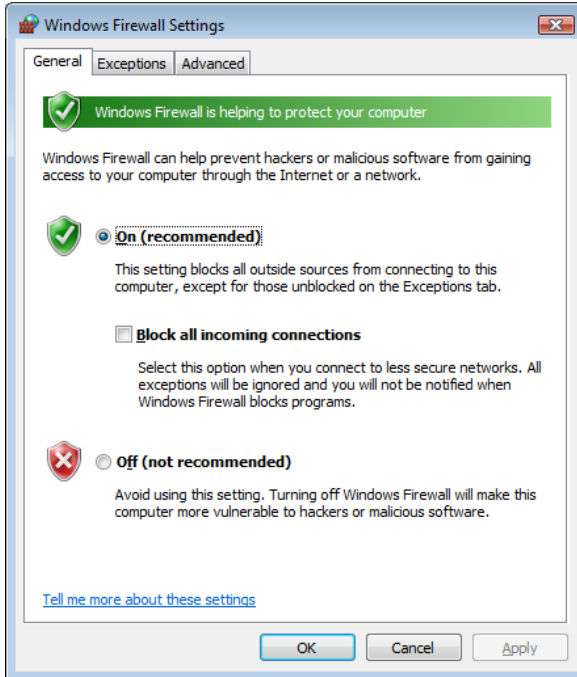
Windows Firewall Settings

General Exceptions Advanced

Windows Firewall is helping to protect your computer

Windows Firewall can help prevent hackers or malicious software from gaining access to your computer through the Internet or a network.

On (recommended)

This setting blocks all outside sources from connecting to this computer, except for those unblocked on the Exceptions tab.

Block all incoming connections

Select this option when you connect to less secure networks. All exceptions will be ignored and you will not be notified when Windows Firewall blocks programs.

Off (not recommended)

Avoid using this setting. Turning off Windows Firewall will make this computer more vulnerable to hackers or malicious software.

Tell me more about these settings

OK Cancel Apply